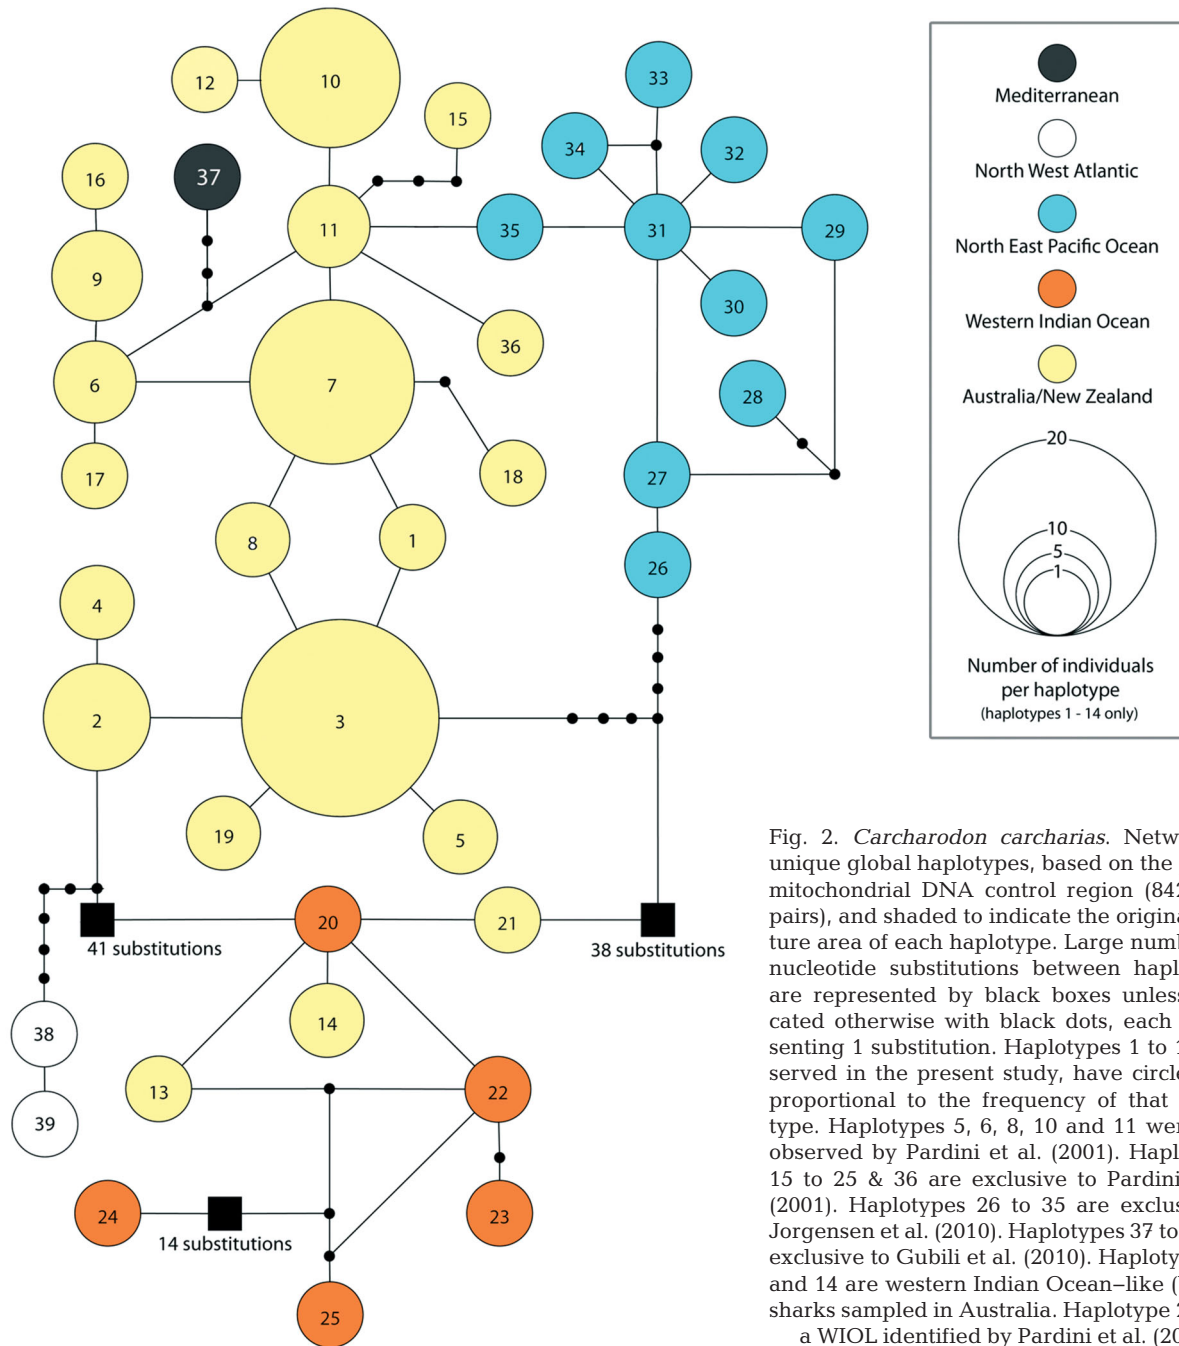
12
10
15
16
37
11
33
34
32
35
31
29
9
36
30
6
7
28
17
18
27
8
1
26
4
2
3
19
5
41 substitutions
20
21
38 substitutions
38
14
13
22
39
23
24
14 substitutions
25

Mediterranean
North West Atlantic
North East Pacific Ocean
Western Indian Ocean
Australia/New Zealand
20
10
5
1
Number of individuals per haplotype
(haplotypes 1 - 14 only)

Fig. 2. *Carcharodon carcharias*. Netw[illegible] unique global haplotypes, based on the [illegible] mitochondrial DNA control region (84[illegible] pairs), and shaded to indicate the origina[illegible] ture area of each haplotype. Large numb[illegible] nucleotide substitutions between hapl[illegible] are represented by black boxes unles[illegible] cated otherwise with black dots, each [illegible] senting 1 substitution. Haplotypes 1 to 1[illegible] served in the present study, have circle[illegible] proportional to the frequency of that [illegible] type. Haplotypes 5, 6, 8, 10 and 11 wer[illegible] observed by Pardini et al. (2001). Hapl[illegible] 15 to 25 & 36 are exclusive to Pardini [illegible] (2001). Haplotypes 26 to 35 are exclus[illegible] Jorgensen et al. (2010). Haplotypes 37 to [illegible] exclusive to Gubili et al. (2010). Haploty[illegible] and 14 are western Indian Ocean–like ([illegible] sharks sampled in Australia. Haplotype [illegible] a WIOL identified by Pardini et al. (20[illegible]